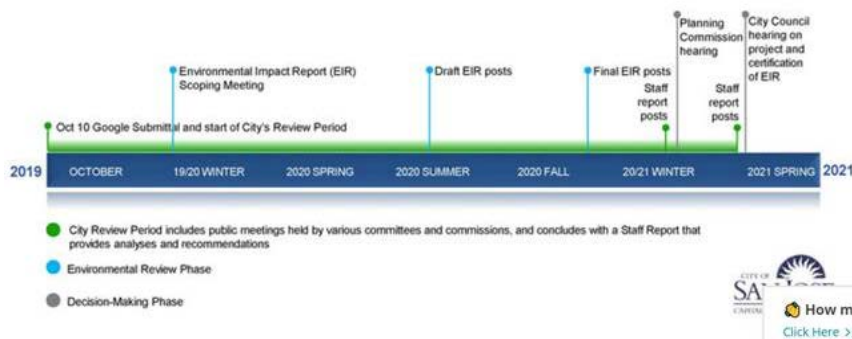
Planning Commission hearing

City Council hearing on project and certification of EIR

Environmental Impact Report (EIR) Scoping Meeting

Draft EIR posts

Final EIR posts

Staff report posts

Staff report posts

Oct 10 Google Submittal and start of City's Review Period

2019 OCTOBER 19/20 WINTER 2020 SPRING 2020 SUMMER 2020 FALL 20/21 WINTER 2021 SPRING 2021

City Review Period includes public meetings held by various committees and commissions, and concludes with a Staff Report that provides analyses and recommendations

Environmental Review Phase

Decision-Making Phase

CITY OF SAN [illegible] CAPITAL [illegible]

How m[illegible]

Click Here >